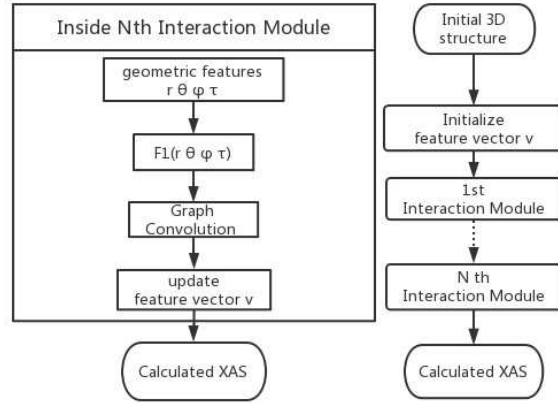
Inside Nth Interaction Module

geometric features
r θ φ τ

F1(r θ φ τ)

Graph
Convolution

update
feature vector v

Calculated XAS

Initial 3D
structure

Initialize
feature vector v

1st
Interaction Module

N th
Interaction Module

Calculated XAS